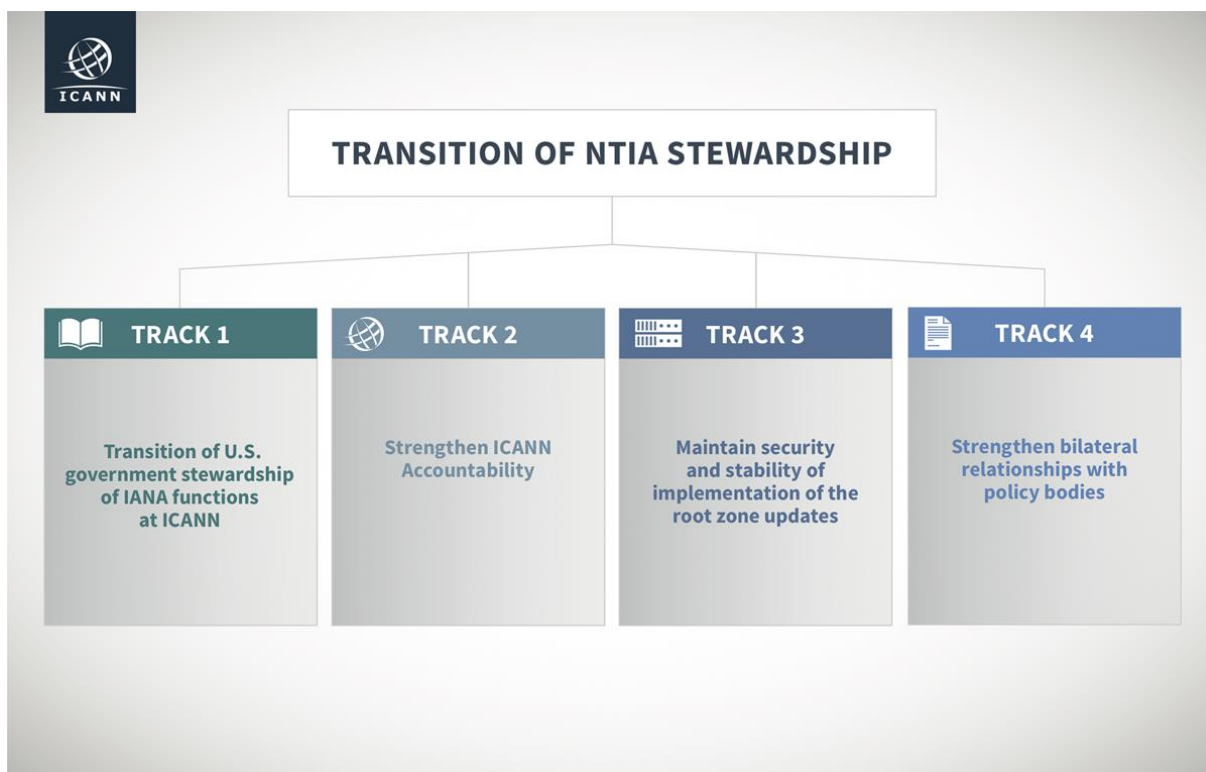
ICANN

TRANSITION OF NTIA STEWARDSHIP

TRACK 1

Transition of U.S. government stewardship of IANA functions at ICANN

TRACK 2

Strengthen ICANN Accountability

TRACK 3

Maintain security and stability of implementation of the root zone updates

TRACK 4

Strengthen bilateral relationships with policy bodies